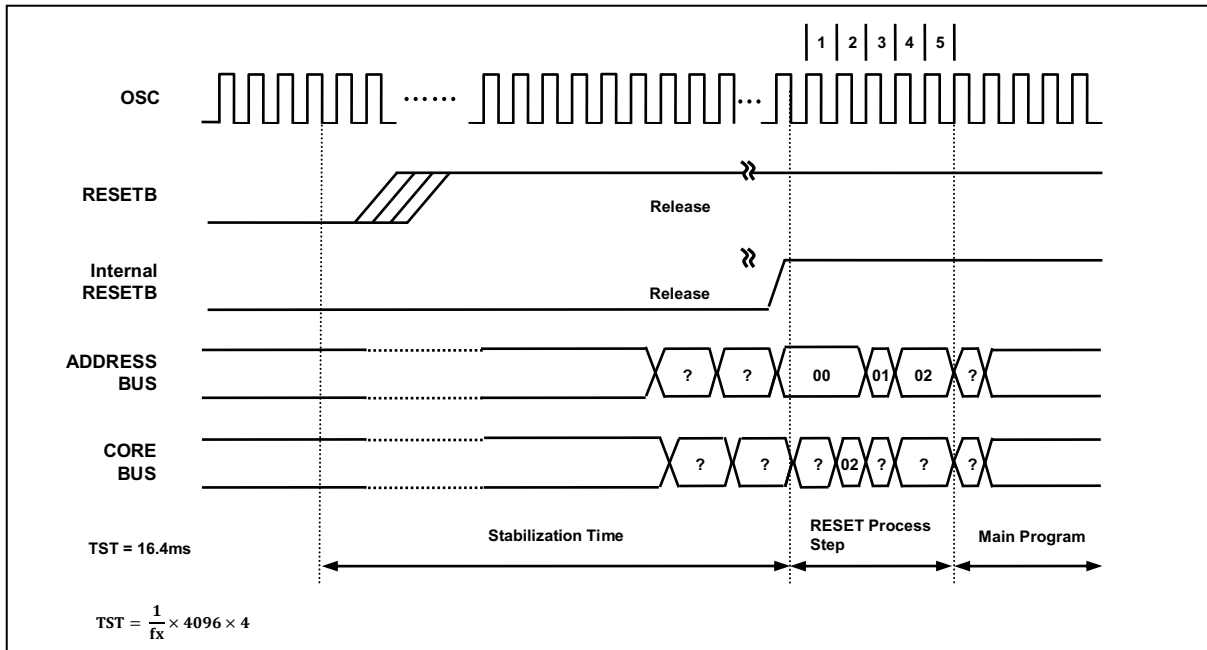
1 2 3 4 5

OSC ...... ...

RESETB

Release

Internal RESETB

Release

ADDRESS BUS

? ? 00 01 02 ?

CORE BUS

? ? ? 02 ? ? ?

TST = 16.4ms

Stabilization Time

RESET Process Step

Main Program

$\mathrm{TST} = \frac{1}{\mathrm{fx}} \times 4096 \times 4$